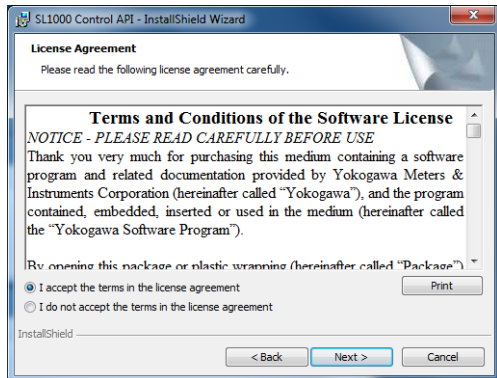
SL1000 Control API - InstallShield Wizard

License Agreement

Please read the following license agreement carefully.

Terms and Conditions of the Software License

NOTICE - PLEASE READ CAREFULLY BEFORE USE

Thank you very much for purchasing this medium containing a software program and related documentation provided by Yokogawa Meters & Instruments Corporation (hereinafter called "Yokogawa"), and the program contained, embedded, inserted or used in the medium (hereinafter called the "Yokogawa Software Program").

By opening this package or plastic wrapping (hereinafter called "Package")

I accept the terms in the license agreement

I do not accept the terms in the license agreement

Print

InstallShield

< Back

Next >

Cancel